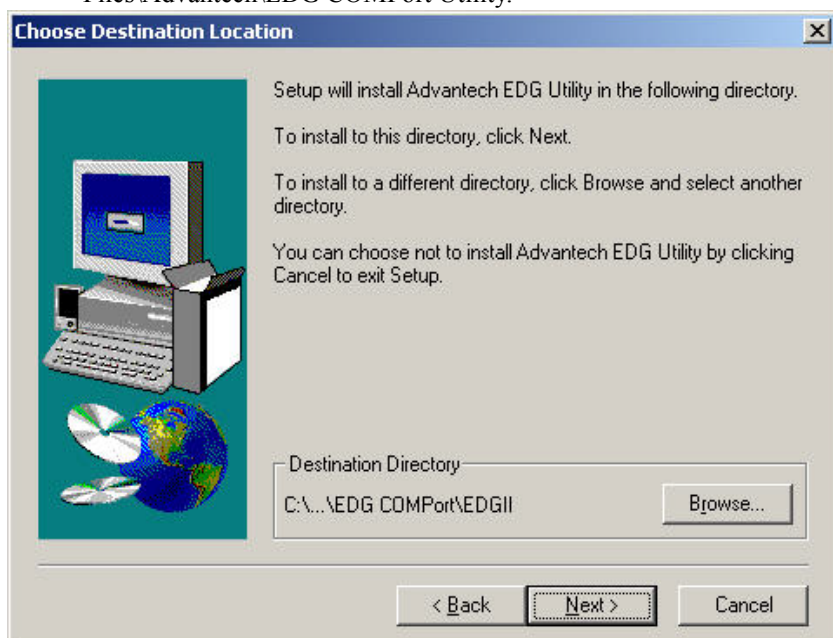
Files\Advantech\EDG COMPort Utility.

Choose Destination Location

×

Setup will install Advantech EDG Utility in the following directory.

To install to this directory, click Next.

To install to a different directory, click Browse and select another directory.

You can choose not to install Advantech EDG Utility by clicking Cancel to exit Setup.

Destination Directory

C:\...\EDG COMPort\EDGII

Browse...

< Back

Next >

Cancel